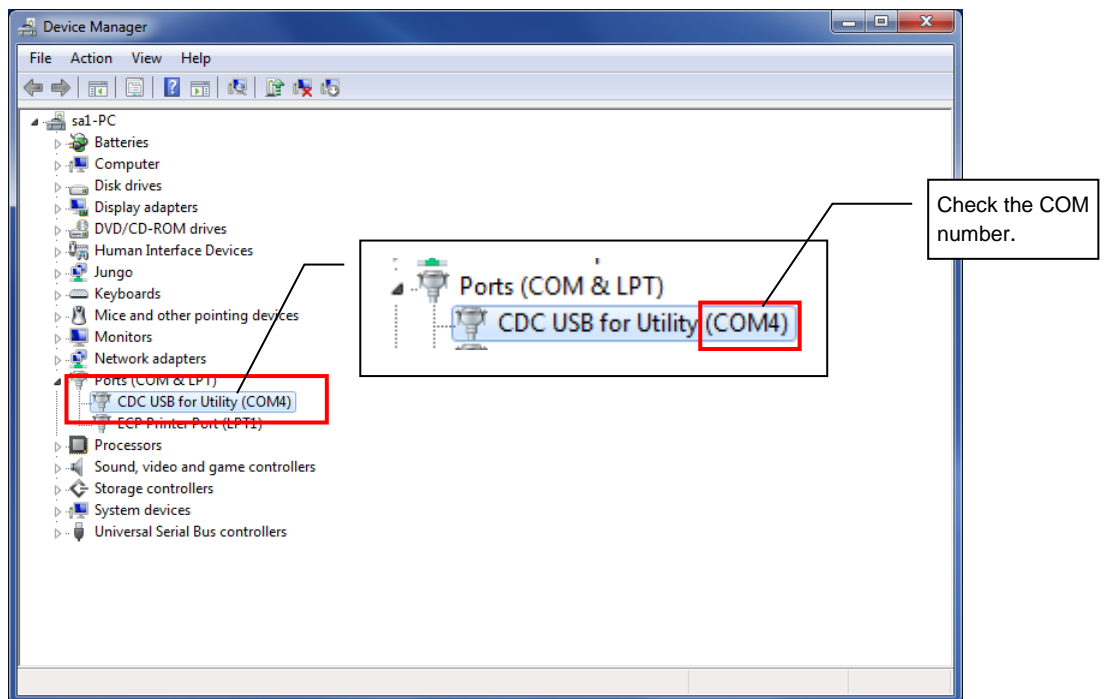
Device Manager

File Action View Help

sa1-PC
Batteries
Computer
Disk drives
Display adapters
DVD/CD-ROM drives
Human Interface Devices
Jungo
Keyboards
Mice and other pointing devices
Monitors
Network adapters
Ports (COM & LPT)
CDC USB for Utility (COM4)
ECP Printer Port (LPT1)
Processors
Sound, video and game controllers
Storage controllers
System devices
Universal Serial Bus controllers

Ports (COM & LPT)
CDC USB for Utility (COM4)

Check the COM number.